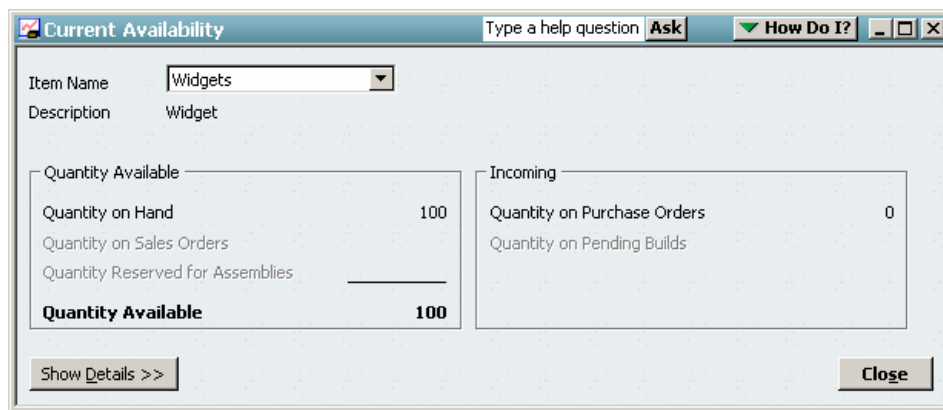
Current Availability

Type a help question Ask

How Do I?

Item Name Widgets

Description Widget

Quantity Available

Quantity on Hand 100

Quantity on Sales Orders

Quantity Reserved for Assemblies

**Quantity Available 100**

Incoming

Quantity on Purchase Orders 0

Quantity on Pending Builds

Show Details >>

Close